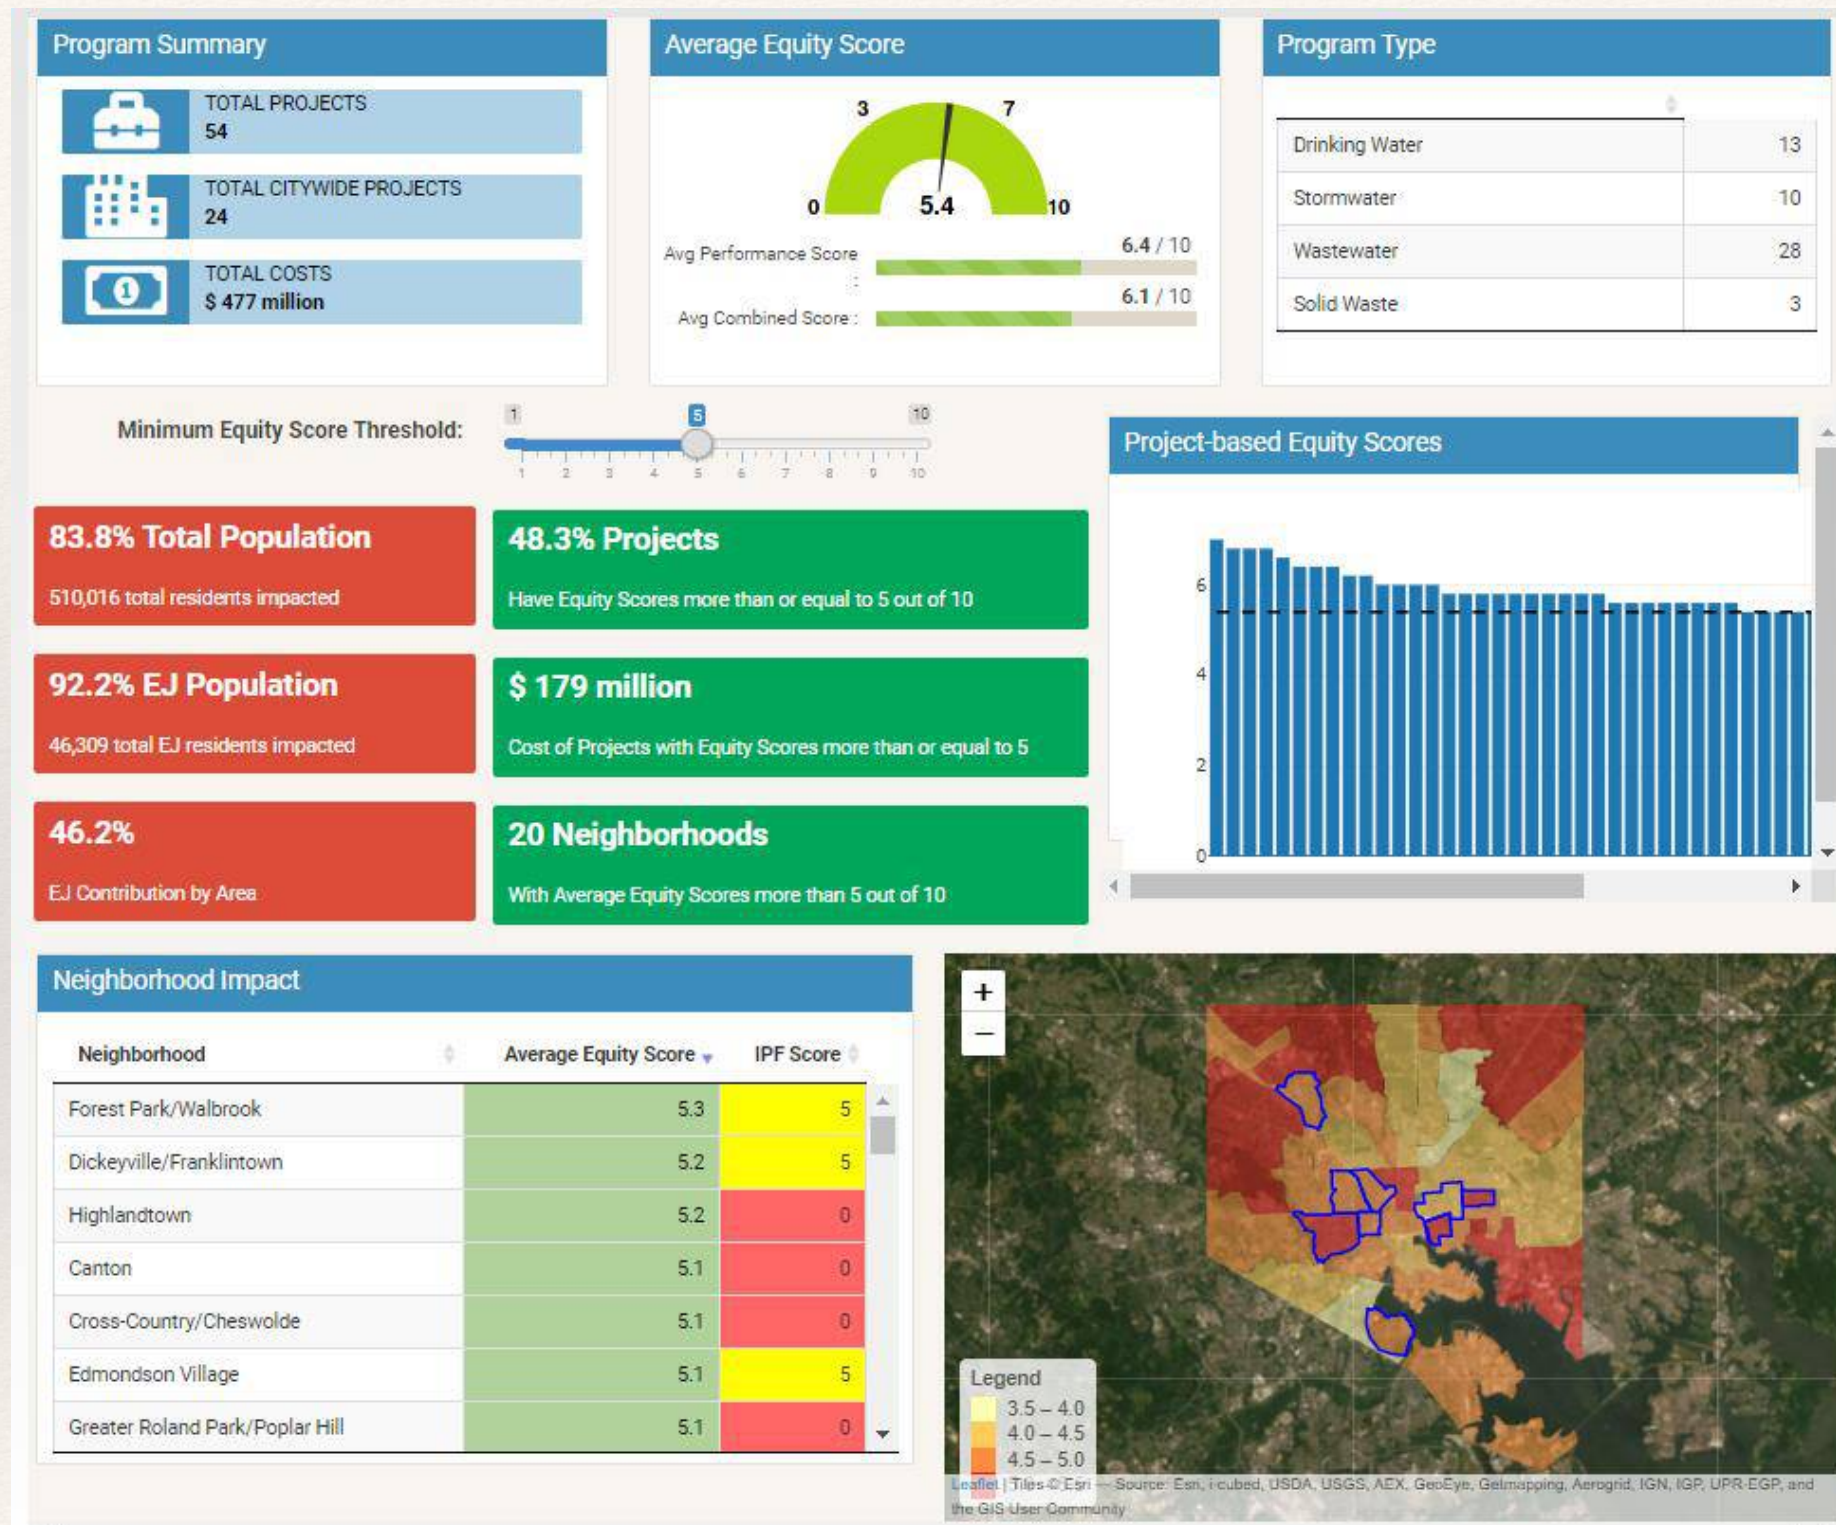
Program Summary

TOTAL PROJECTS
54

TOTAL CITYWIDE PROJECTS
24

TOTAL COSTS
$ 477 million

Average Equity Score

3 7
0 5.4 10

Avg Performance Score : 6.4 / 10

Avg Combined Score : 6.1 / 10

Program Type

| | |
|---|---|
| Drinking Water | 13 |
| Stormwater | 10 |
| Wastewater | 28 |
| Solid Waste | 3 |

Minimum Equity Score Threshold:

1 5 10
1 2 3 4 5 6 7 8 9 10

83.8% Total Population
510,016 total residents impacted

48.3% Projects
Have Equity Scores more than or equal to 5 out of 10

92.2% EJ Population
46,309 total EJ residents impacted

$ 179 million
Cost of Projects with Equity Scores more than or equal to 5

46.2%
EJ Contribution by Area

20 Neighborhoods
With Average Equity Scores more than 5 out of 10

Project-based Equity Scores

6
4
2
0

Neighborhood Impact

| Neighborhood | Average Equity Score | IPF Score |
|---|---|---|
| Forest Park/Walbrook | 5.3 | 5 |
| Dickeyville/Franklintown | 5.2 | 5 |
| Highlandtown | 5.2 | 0 |
| Canton | 5.1 | 0 |
| Cross-Country/Cheswolde | 5.1 | 0 |
| Edmondson Village | 5.1 | 5 |
| Greater Roland Park/Poplar Hill | 5.1 | 0 |

+
−

Legend
3.5 – 4.0
4.0 – 4.5
4.5 – 5.0

Leaflet | Tiles © Esri — Source: Esri, i-cubed, USDA, USGS, AEX, GeoEye, Getmapping, Aerogrid, IGN, IGP, UPR-EGP, and the GIS User Community